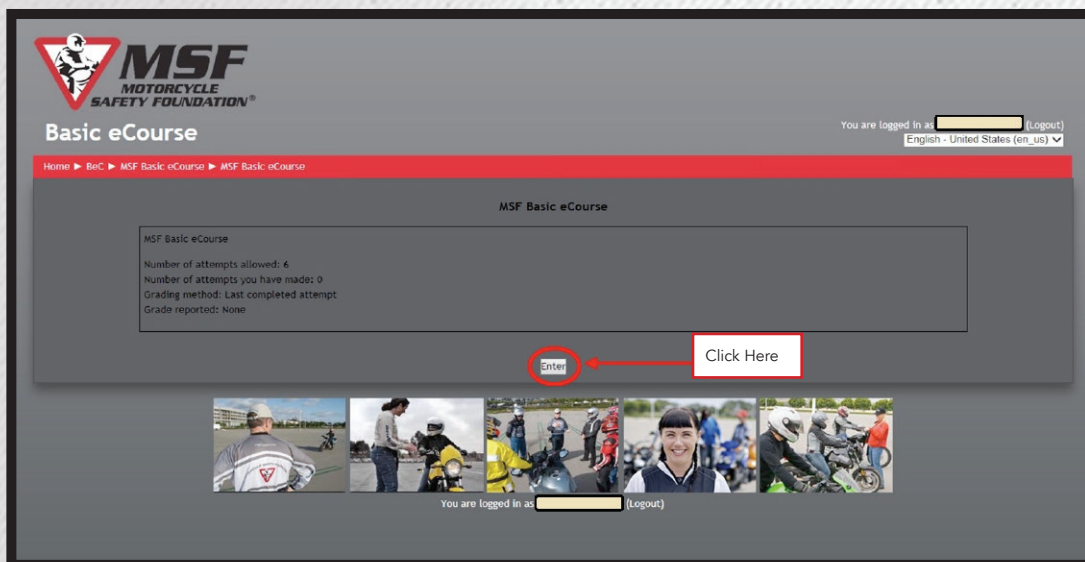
MSF
MOTORCYCLE SAFETY FOUNDATION®

Basic eCourse

You are logged in as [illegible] (Logout)
English - United States (en_us)

Home ▶ BeC ▶ MSF Basic eCourse ▶ MSF Basic eCourse

MSF Basic eCourse

MSF Basic eCourse

Number of attempts allowed: 6
Number of attempts you have made: 0
Grading method: Last completed attempt
Grade reported: None

Enter

Click Here

You are logged in as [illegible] (Logout)